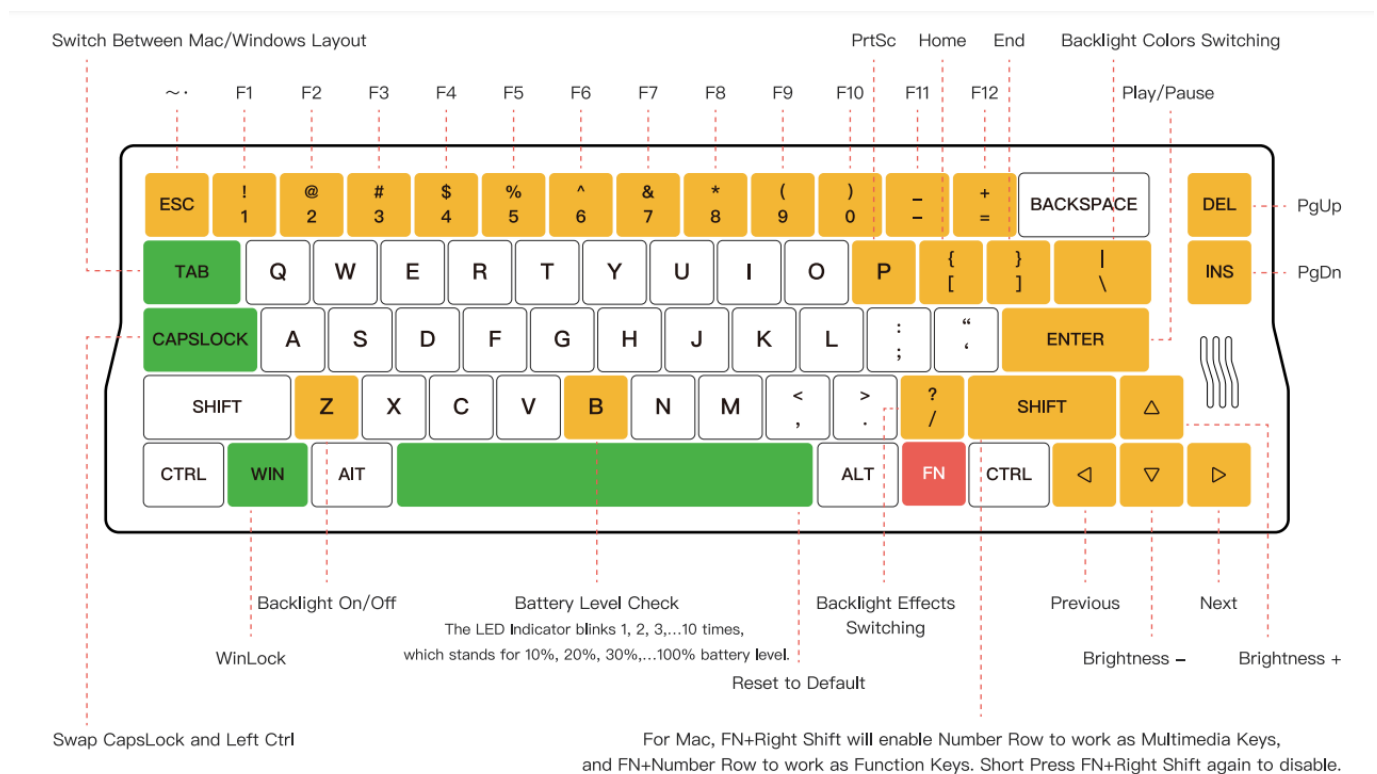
Switch Between Mac/Windows Layout

PrtSc Home End Backlight Colors Switching

~ · F1 F2 F3 F4 F5 F6 F7 F8 F9 F10 F11 F12

Play/Pause

ESC ! 1 @ 2 # 3 $ 4 % 5 ^ 6 & 7 * 8 ( 9 ) 0 _ – + = BACKSPACE DEL PgUp

TAB Q W E R T Y U I O P { [ } ] | \ INS PgDn

CAPSLOCK A S D F G H J K L : ; " ' ENTER

SHIFT Z X C V B N M < , > . ? / SHIFT △

CTRL WIN AIT ALT FN CTRL ◁ ▽ ▷

Backlight On/Off

Battery Level Check
The LED Indicator blinks 1, 2, 3,...10 times,
which stands for 10%, 20%, 30%,...100% battery level.

Backlight Effects Switching

Previous

Next

WinLock

Brightness –

Brightness +

Reset to Default

Swap CapsLock and Left Ctrl

For Mac, FN+Right Shift will enable Number Row to work as Multimedia Keys,
and FN+Number Row to work as Function Keys. Short Press FN+Right Shift again to disable.